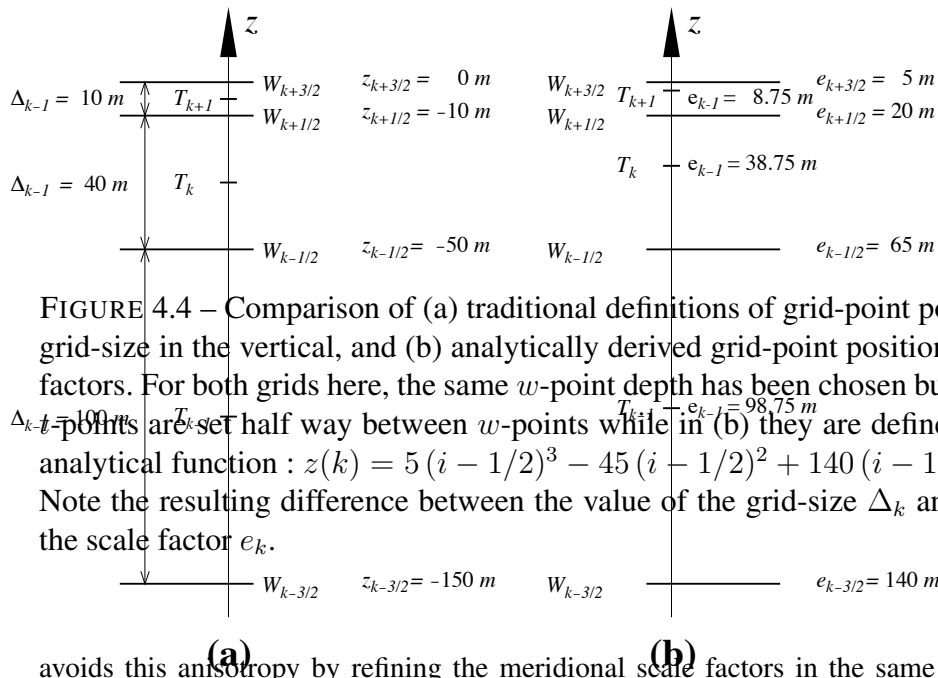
$z$

$z$

$\Delta_{k-1} = 10\ m$ $T_{k+1}$ $W_{k+3/2}$ $z_{k+3/2} = 0\ m$ $W_{k+3/2}$ $T_{k+1}$ $e_{k-1} = 8.75\ m$ $e_{k+3/2} = 5\ m$

$W_{k+1/2}$ $z_{k+1/2} = -10\ m$ $W_{k+1/2}$ $e_{k+1/2} = 20\ m$

$T_k$ $e_{k-1} = 38.75\ m$

$\Delta_{k-1} = 40\ m$ $T_k$

$W_{k-1/2}$ $z_{k-1/2} = -50\ m$ $W_{k-1/2}$ $e_{k-1/2} = 65\ m$

FIGURE 4.4 – Comparison of (a) traditional definitions of grid-point p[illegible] grid-size in the vertical, and (b) analytically derived grid-point position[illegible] factors. For both grids here, the same $w$-point depth has been chosen bu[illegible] $t$-points are set half way between $w$-points while in (b) they are define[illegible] analytical function : $z(k) = 5\,(i - 1/2)^3 - 45\,(i - 1/2)^2 + 140\,(i - 1$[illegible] Note the resulting difference between the value of the grid-size $\Delta_k$ an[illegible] the scale factor $e_k$.

$\Delta_{k-1} = 100\ m$ $T_{k-1}$ $T_{k-1}$ $e_{k-1} = 98.75\ m$

$W_{k-3/2}$ $z_{k-3/2} = -150\ m$ $W_{k-3/2}$ $e_{k-3/2} = 140\ m$

(a) (b)

avoids this anisotropy by refining the meridional scale factors in the same